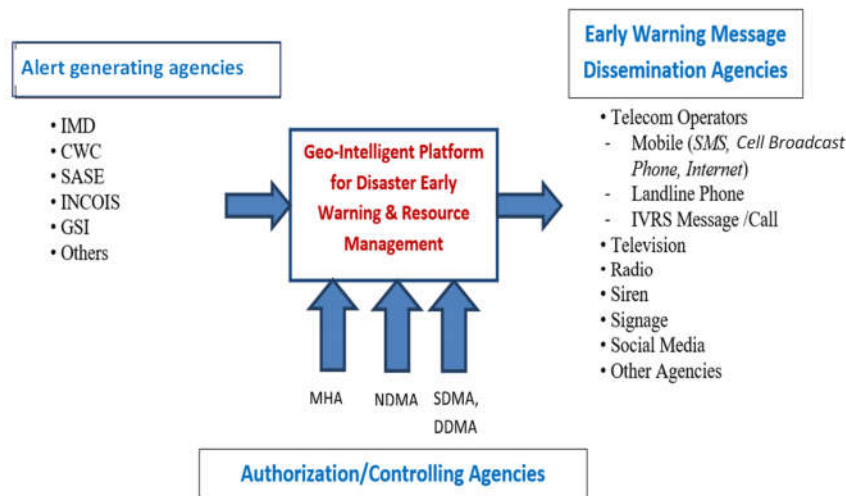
Alert generating agencies

• IMD
• CWC
• SASE
• INCOIS
• GSI
• Others

Geo-Intelligent Platform for Disaster Early Warning & Resource Management

Early Warning Message Dissemination Agencies

• Telecom Operators
- Mobile (SMS, Cell Broadcast Phone, Internet)
- Landline Phone
- IVRS Message /Call
• Television
• Radio
• Siren
• Signage
• Social Media
• Other Agencies

MHA

NDMA

SDMA, DDMA

Authorization/Controlling Agencies